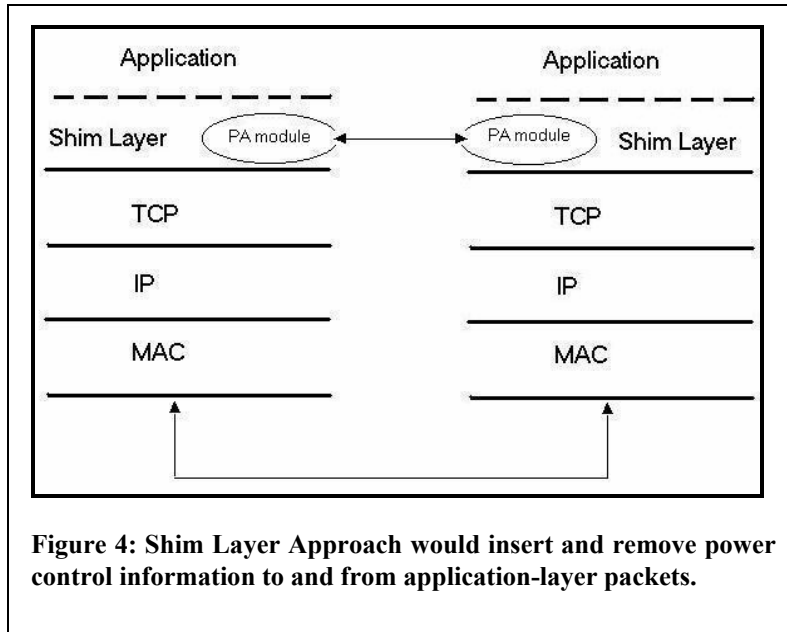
Application

Shim Layer

PA module

TCP

IP

MAC

Application

PA module

Shim Layer

TCP

IP

MAC

**Figure 4: Shim Layer Approach would insert and remove power control information to and from application-layer packets.**